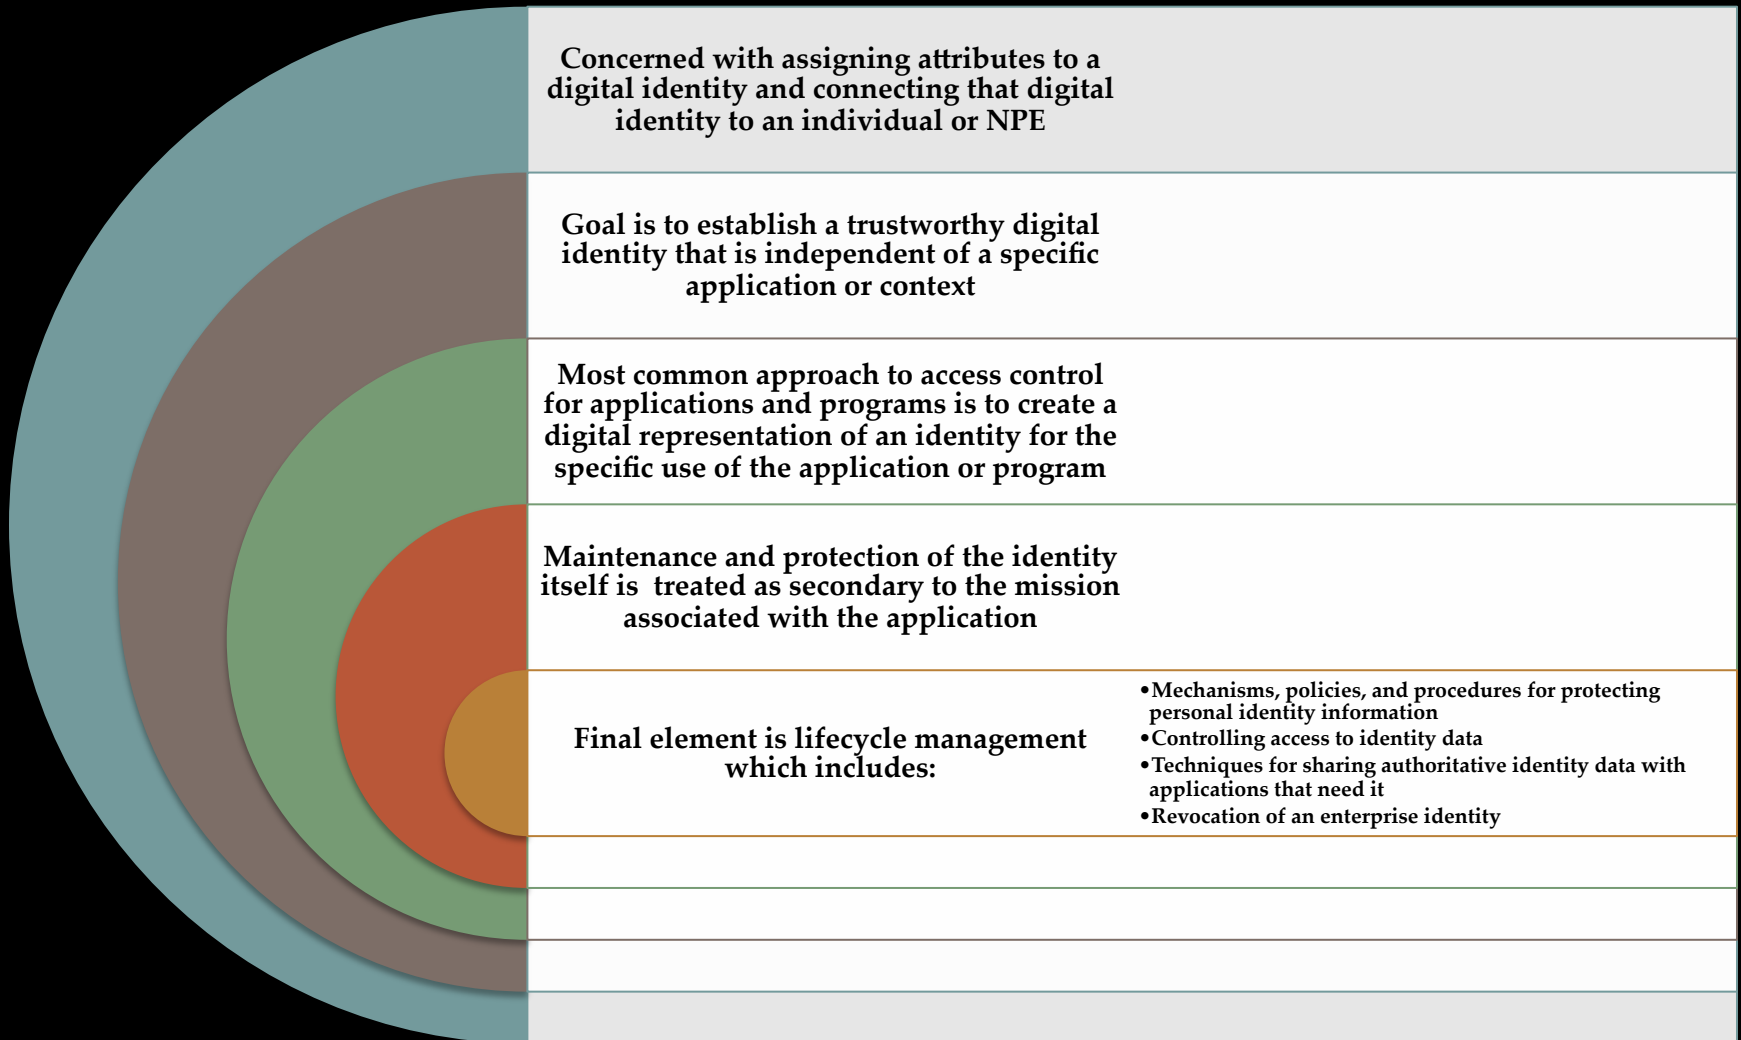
Concerned with assigning attributes to a digital identity and connecting that digital identity to an individual or NPE

Goal is to establish a trustworthy digital identity that is independent of a specific application or context

Most common approach to access control for applications and programs is to create a digital representation of an identity for the specific use of the application or program

Maintenance and protection of the identity itself is treated as secondary to the mission associated with the application

Final element is lifecycle management which includes:

•Mechanisms, policies, and procedures for protecting personal identity information
•Controlling access to identity data
•Techniques for sharing authoritative identity data with applications that need it
•Revocation of an enterprise identity